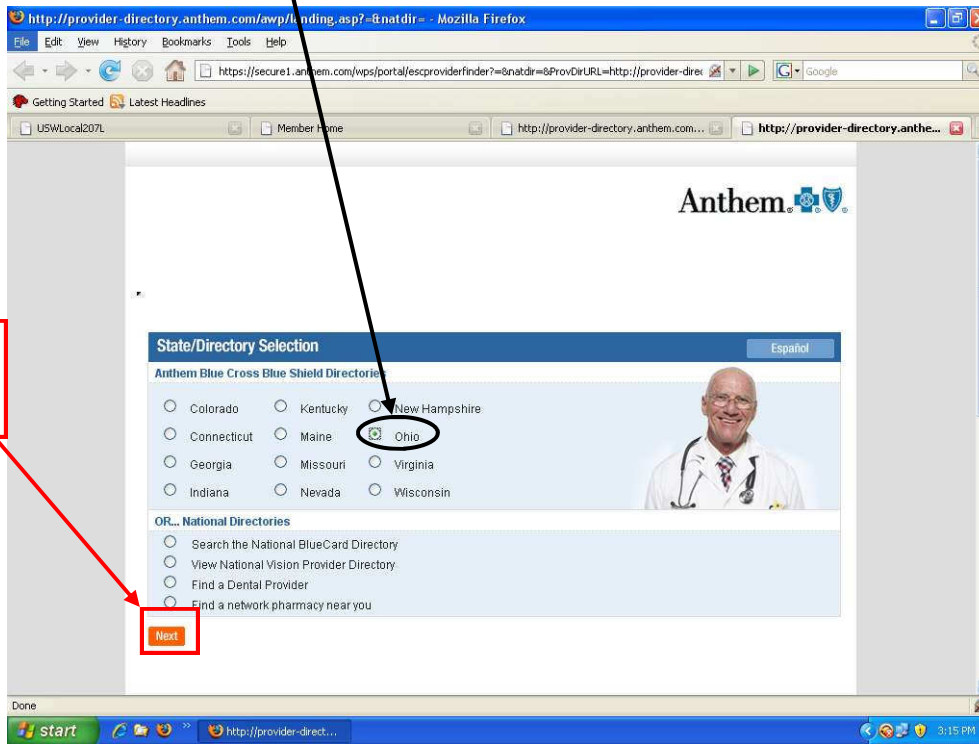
http://provider-directory.anthem.com/awp/landing.asp?=&natdir= - Mozilla Firefox

File Edit View History Bookmarks Tools Help

https://secure1.anthem.com/wps/portal/escproviderfinder?=&natdir=&ProvDirURL=http://provider-direc

Google

Getting Started Latest Headlines

USWLocal207L

Member Home

http://provider-directory.anthem.com...

http://provider-directory.anthe...

Anthem

State/Directory Selection

Español

Anthem Blue Cross Blue Shield Directories

| | | |
|---|---|---|
| Colorado | Kentucky | New Hampshire |
| Connecticut | Maine | Ohio |
| Georgia | Missouri | Virginia |
| Indiana | Nevada | Wisconsin |

OR... National Directories

Search the National BlueCard Directory

View National Vision Provider Directory

Find a Dental Provider

Find a network pharmacy near you

Next

Done

start

http://provider-direct...

3:15 PM